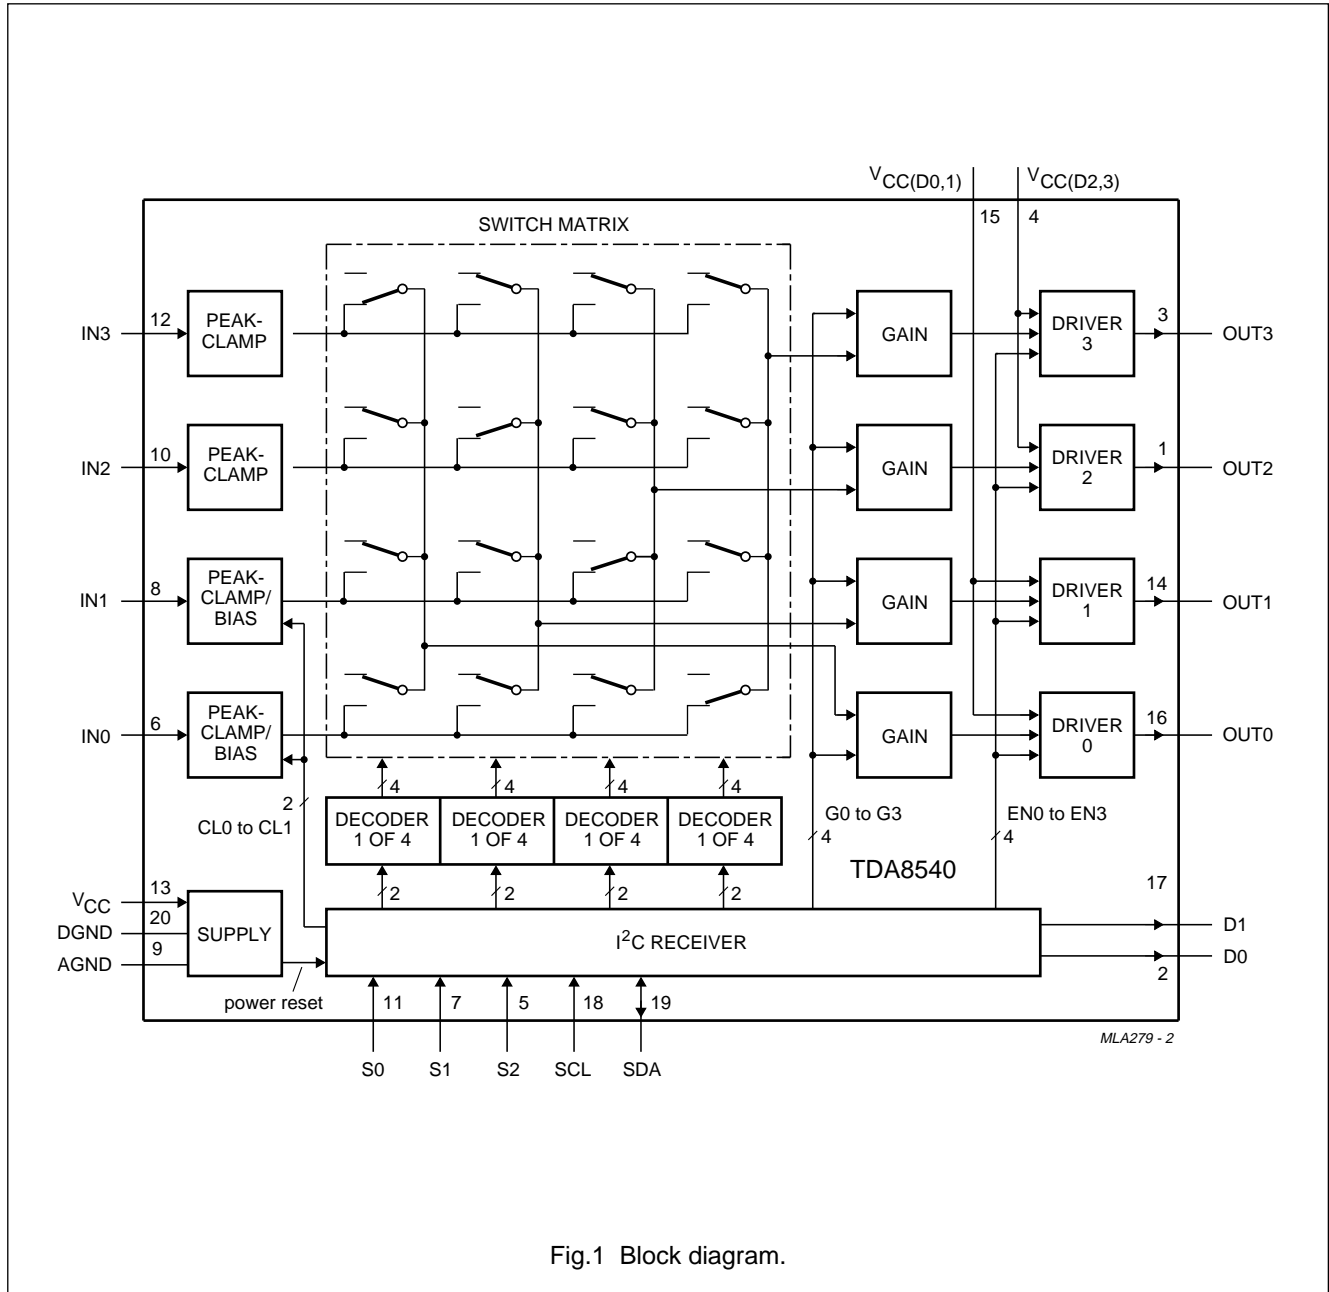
$V_{CC(D0,1)}$
$V_{CC(D2,3)}$
15
4
SWITCH MATRIX
IN3
12
PEAK-CLAMP
GAIN
DRIVER 3
3
OUT3
IN2
10
PEAK-CLAMP
GAIN
DRIVER 2
1
OUT2
IN1
8
PEAK-CLAMP/ BIAS
GAIN
DRIVER 1
14
OUT1
IN0
6
PEAK-CLAMP/ BIAS
GAIN
DRIVER 0
16
OUT0
4
4
4
4
2
CL0 to CL1
DECODER 1 OF 4
DECODER 1 OF 4
DECODER 1 OF 4
DECODER 1 OF 4
G0 to G3
4
EN0 to EN3
4
TDA8540
17
$V_{CC}$
13
20
DGND
9
AGND
SUPPLY
2
2
2
2
$I^2C$ RECEIVER
D1
D0
2
power reset
11
7
5
18
19
S0
S1
S2
SCL
SDA
MLA279 - 2

Fig.1 Block diagram.